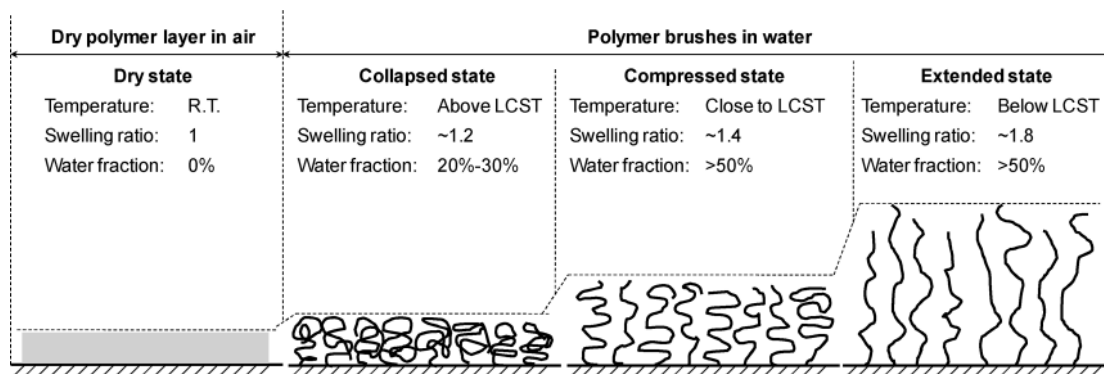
Dry polymer layer in air

Polymer brushes in water

Dry state
Temperature: R.T.
Swelling ratio: 1
Water fraction: 0%

Collapsed state
Temperature: Above LCST
Swelling ratio: ~1.2
Water fraction: 20%-30%

Compressed state
Temperature: Close to LCST
Swelling ratio: ~1.4
Water fraction: >50%

Extended state
Temperature: Below LCST
Swelling ratio: ~1.8
Water fraction: >50%